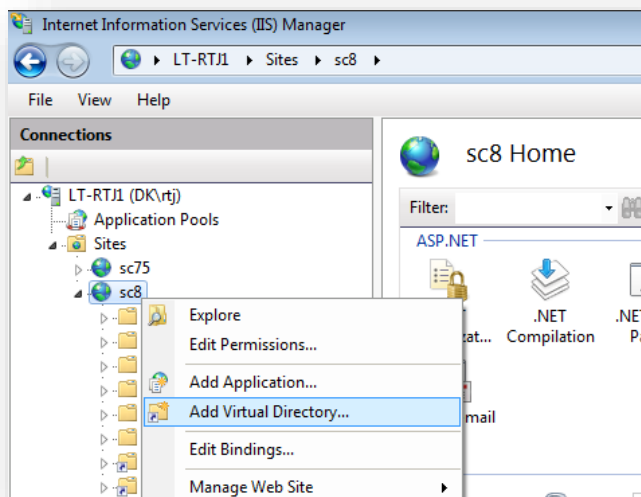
Internet Information Services (IIS) Manager

LT-RTJ1 ▸ Sites ▸ sc8 ▸

File View Help

Connections

LT-RTJ1 (DK\rtj)
Application Pools
Sites
sc75
sc8

Explore
Edit Permissions...
Add Application...
Add Virtual Directory...
Edit Bindings...
Manage Web Site

sc8 Home

Filter:

ASP.NET

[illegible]zat...
.NET Compilation
.NE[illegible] P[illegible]
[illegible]mail